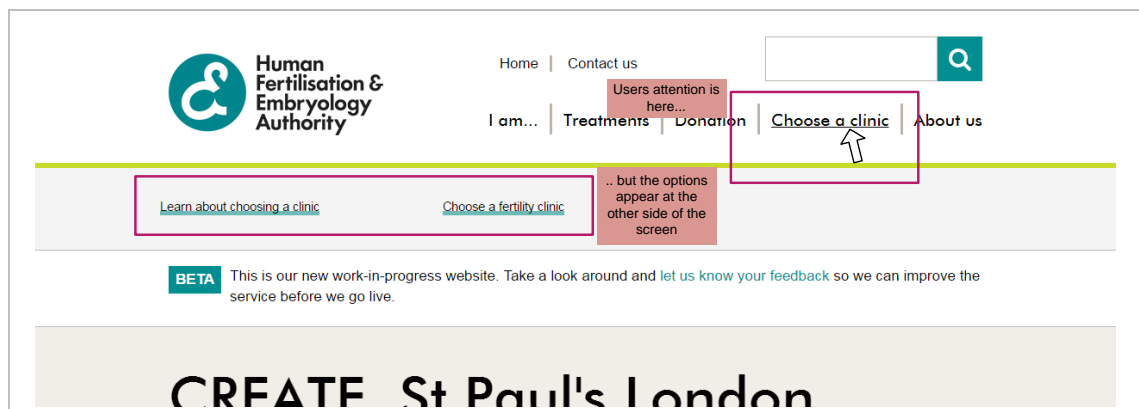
Human Fertilisation & Embryology Authority

Home | Contact us

Users attention is here...

I am... | Treatments | Donation | Choose a clinic | About us

Learn about choosing a clinic

Choose a fertility clinic

.. but the options appear at the other side of the screen

BETA This is our new work-in-progress website. Take a look around and let us know your feedback so we can improve the service before we go live.

CREATE, St Paul's London